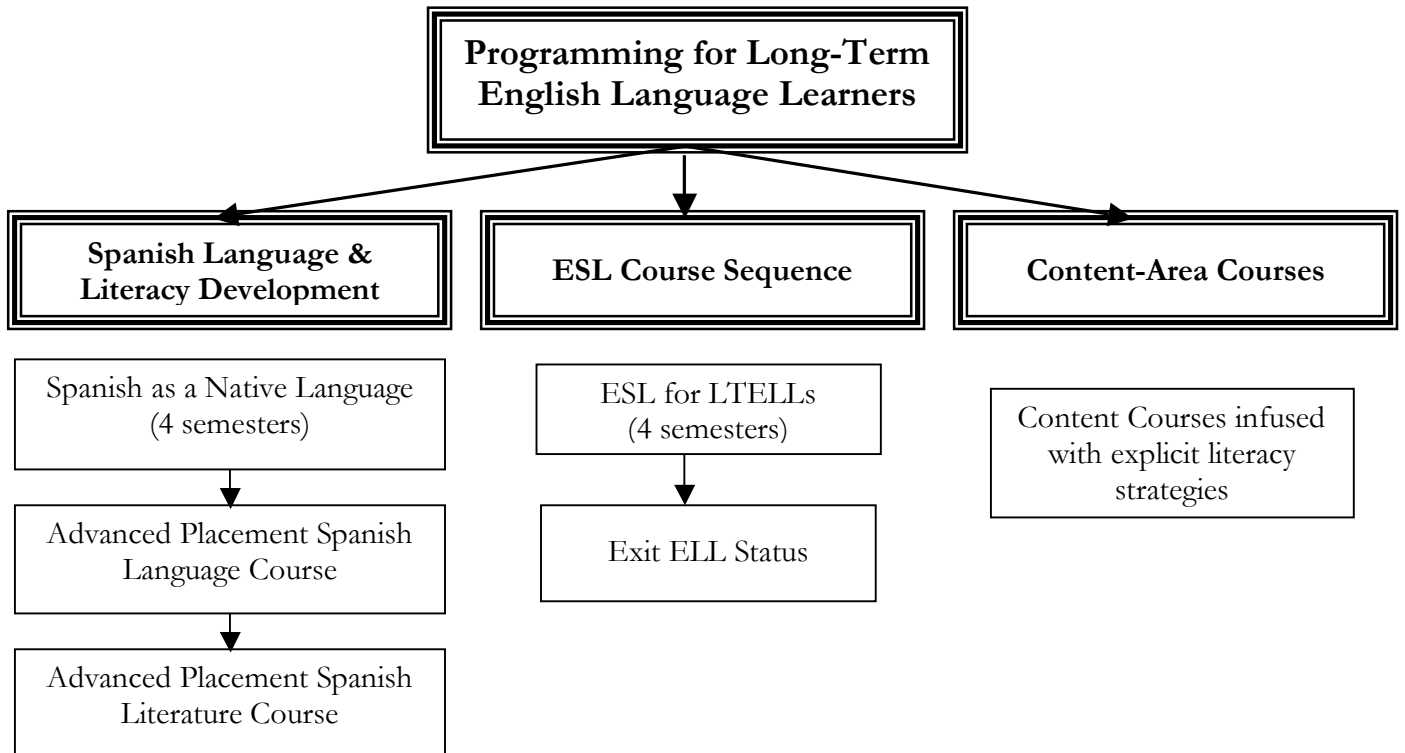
Programming for Long-Term English Language Learners

Spanish Language & Literacy Development

ESL Course Sequence

Content-Area Courses

Spanish as a Native Language (4 semesters)

Advanced Placement Spanish Language Course

Advanced Placement Spanish Literature Course

ESL for LTELLs (4 semesters)

Exit ELL Status

Content Courses infused with explicit literacy strategies